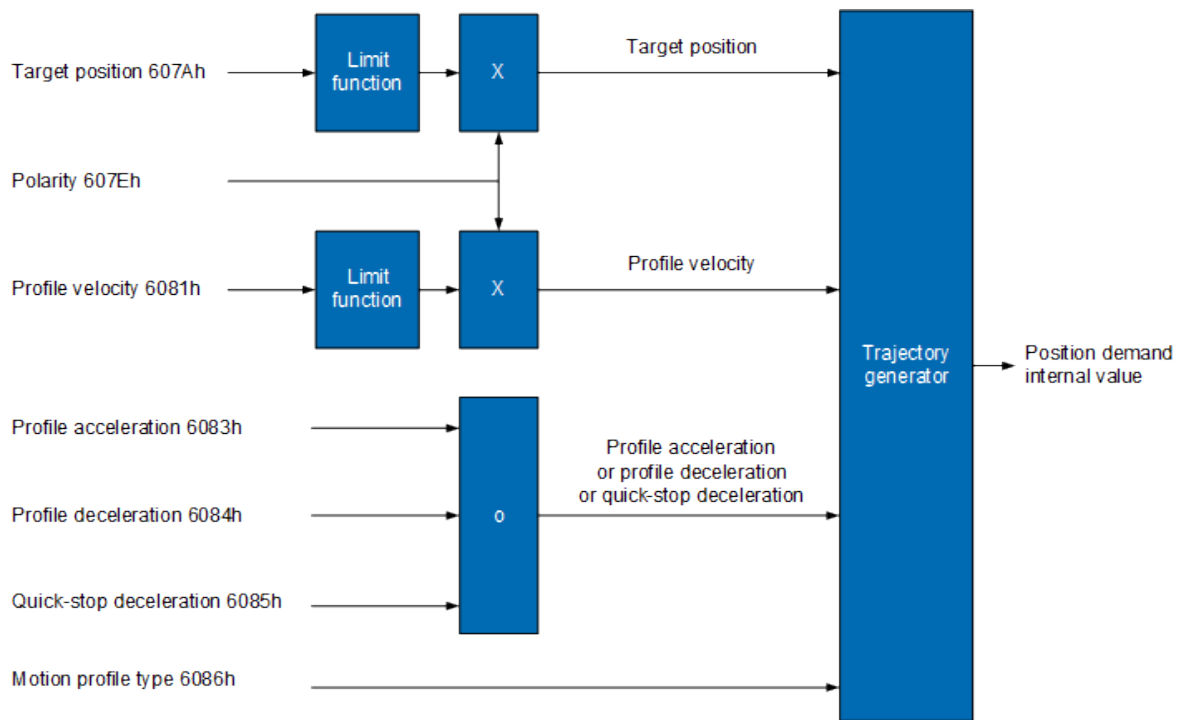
Target position 607Ah

Limit function

X

Target position

Polarity 607Eh

Profile velocity 6081h

Limit function

X

Profile velocity

Trajectory generator

Position demand internal value

Profile acceleration 6083h

Profile deceleration 6084h

Quick-stop deceleration 6085h

o

Profile acceleration or profile deceleration or quick-stop deceleration

Motion profile type 6086h